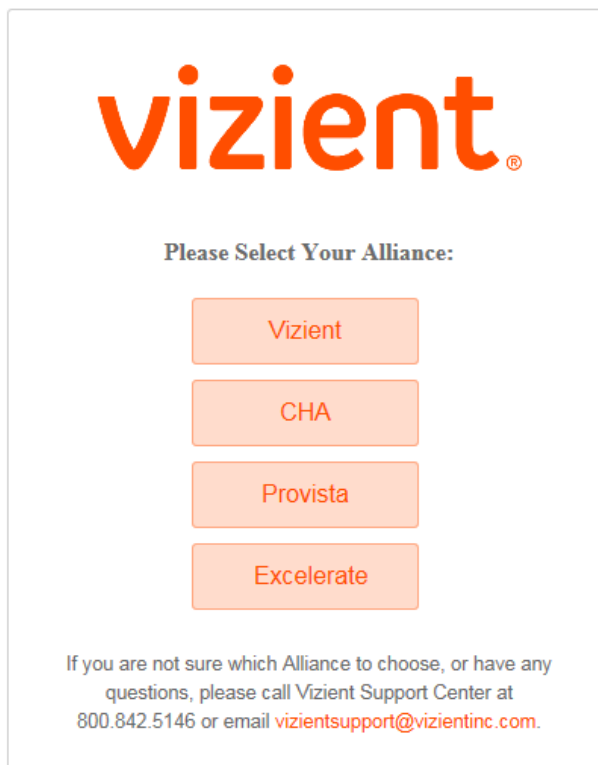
vizient®

Please Select Your Alliance:

Vizient

CHA

Provista

Excelerate

If you are not sure which Alliance to choose, or have any questions, please call Vizient Support Center at 800.842.5146 or email vizientsupport@vizientinc.com.